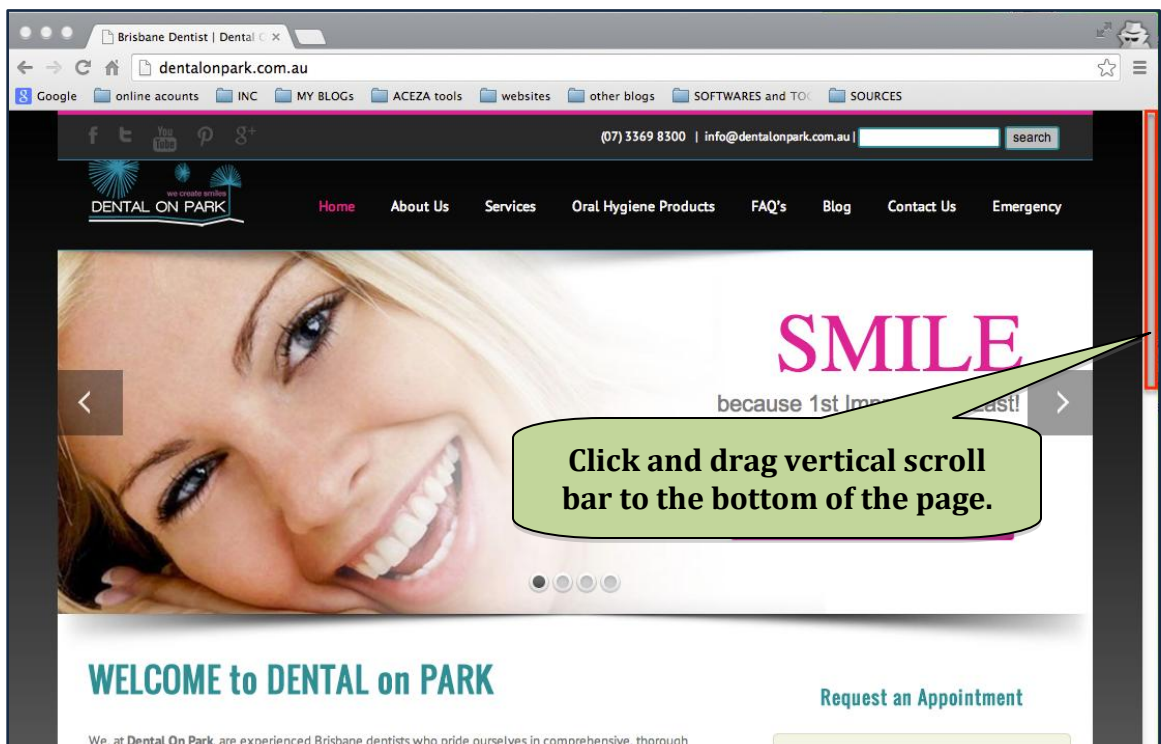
Brisbane Dentist | Dental O ×

dentalonpark.com.au

Google online acounts INC MY BLOGs ACEZA tools websites other blogs SOFTWARES and TO SOURCES

(07) 3369 8300 | info@dentalonpark.com.au | search

we create smiles
DENTAL ON PARK

Home About Us Services Oral Hygiene Products FAQ's Blog Contact Us Emergency

SMILE
because 1st Imp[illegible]ast!

Click and drag vertical scroll bar to the bottom of the page.

WELCOME to DENTAL on PARK

Request an Appointment

We, at Dental On Park, are experienced Brisbane dentists who pride ourselves in comprehensive, thorough